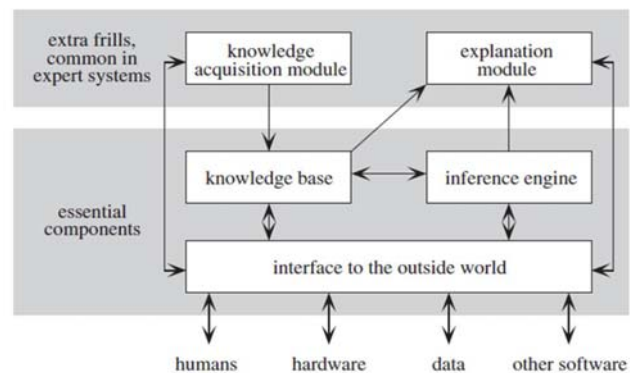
extra frills, common in expert systems

knowledge acquisition module

explanation module

essential components

knowledge base

inference engine

interface to the outside world

humans

hardware

data

other software